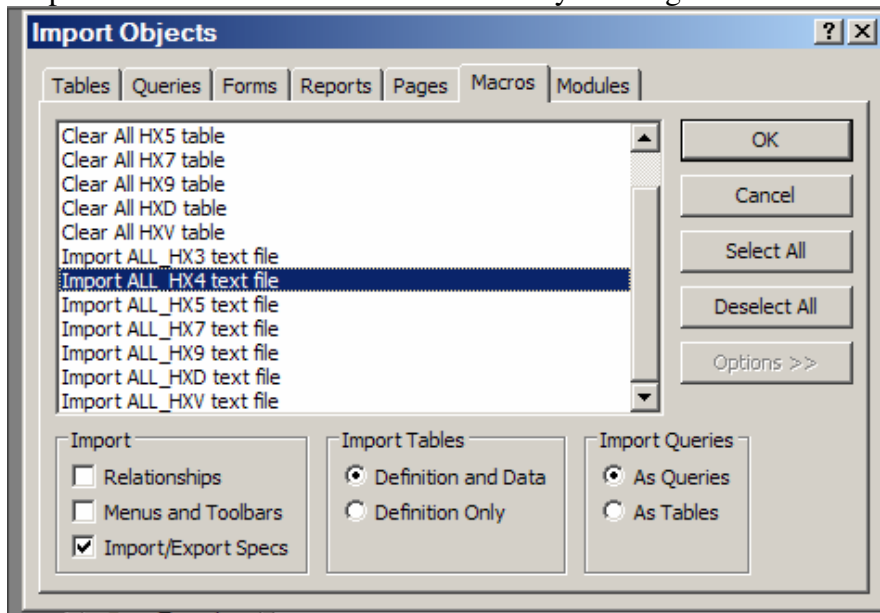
Import Objects

?

Tables | Queries | Forms | Reports | Pages | Macros | Modules

Clear All HX5 table
Clear All HX7 table
Clear All HX9 table
Clear All HXD table
Clear All HXV table
Import ALL_HX3 text file
Import ALL_HX4 text file
Import ALL_HX5 text file
Import ALL_HX7 text file
Import ALL_HX9 text file
Import ALL_HXD text file
Import ALL_HXV text file

OK

Cancel

Select All

Deselect All

Options >>

Import
Relationships
Menus and Toolbars
Import/Export Specs

Import Tables
Definition and Data
Definition Only

Import Queries
As Queries
As Tables